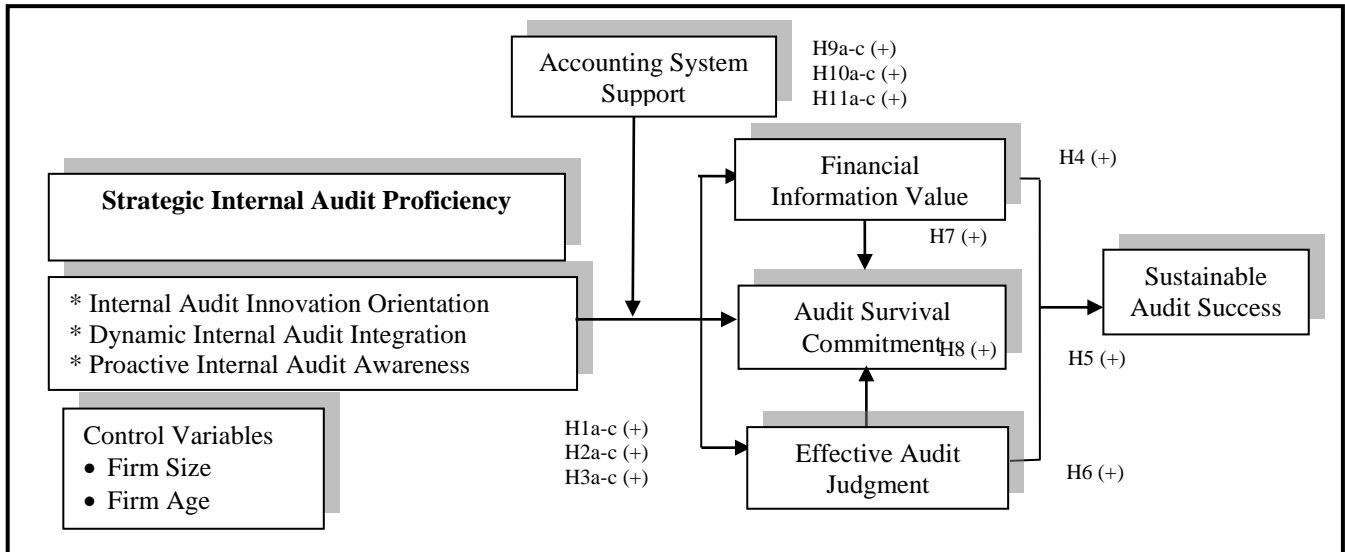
Accounting System Support

H9a-c (+)
H10a-c (+)
H11a-c (+)

Strategic Internal Audit Proficiency

* Internal Audit Innovation Orientation
* Dynamic Internal Audit Integration
* Proactive Internal Audit Awareness

Control Variables
• Firm Size
• Firm Age

H1a-c (+)
H2a-c (+)
H3a-c (+)

Financial Information Value

H4 (+)

H7 (+)

Audit Survival Commitment

H8 (+)

Effective Audit Judgment

H6 (+)

Sustainable Audit Success

H5 (+)